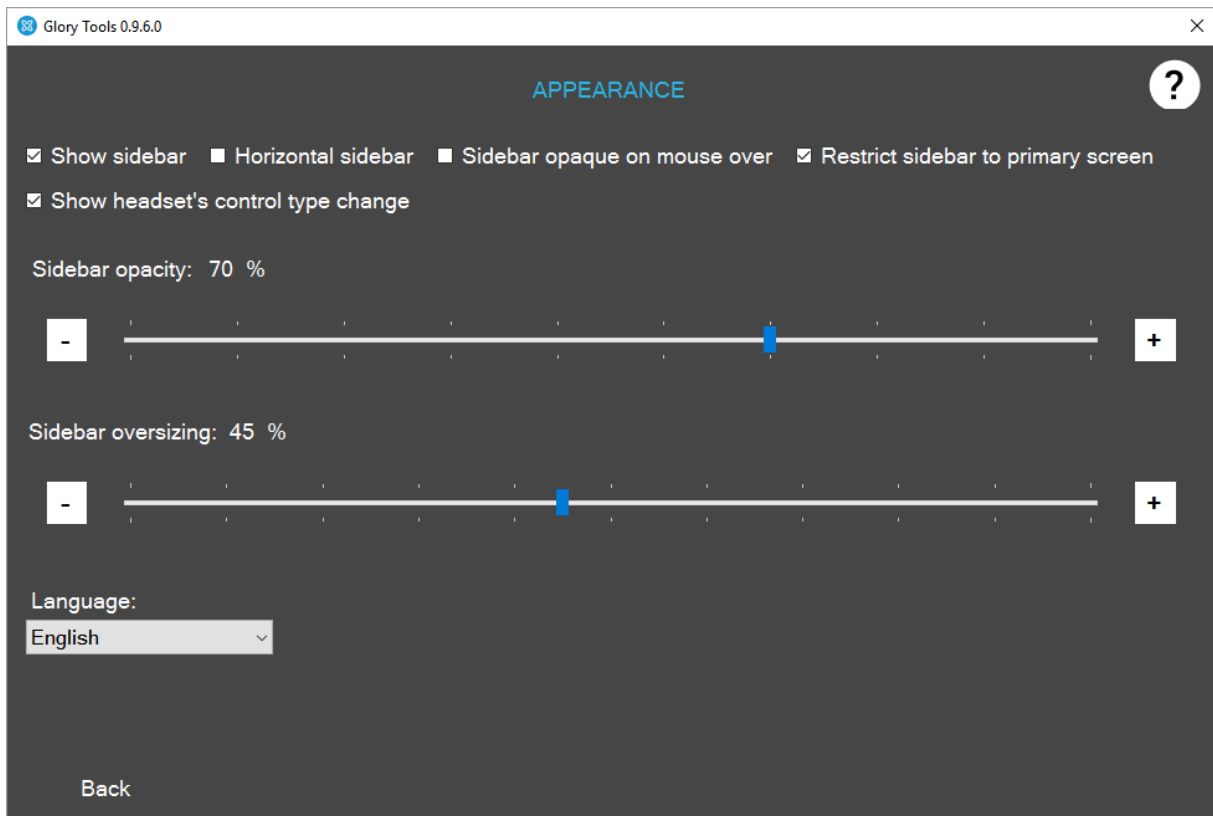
Glory Tools 0.9.6.0

APPEARANCE

?

Show sidebar

Horizontal sidebar

Sidebar opaque on mouse over

Restrict sidebar to primary screen

Show headset's control type change

Sidebar opacity: 70 %

-

+

Sidebar oversizing: 45 %

-

+

Language:

English

Back